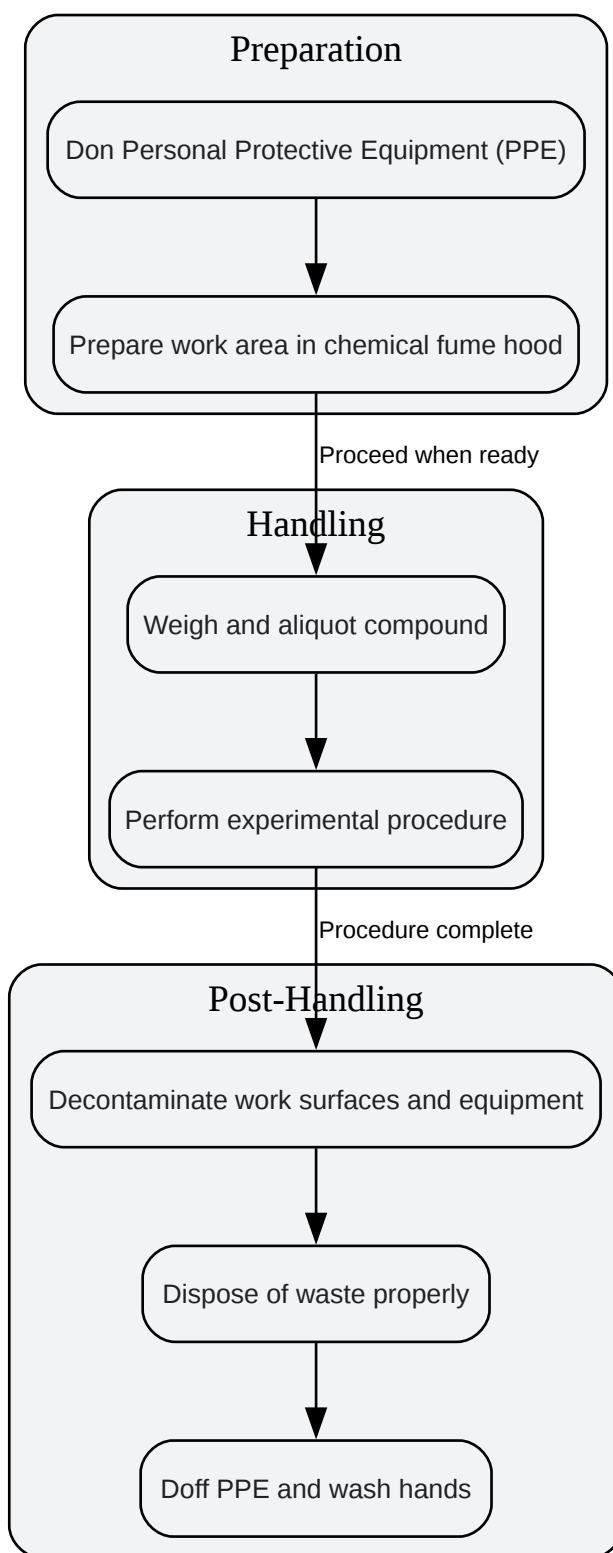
Preparation

Don Personal Protective Equipment (PPE)

Prepare work area in chemical fume hood

Proceed when ready

Handling

Weigh and aliquot compound

Perform experimental procedure

Procedure complete

Post-Handling

Decontaminate work surfaces and equipment

Dispose of waste properly

Doff PPE and wash hands